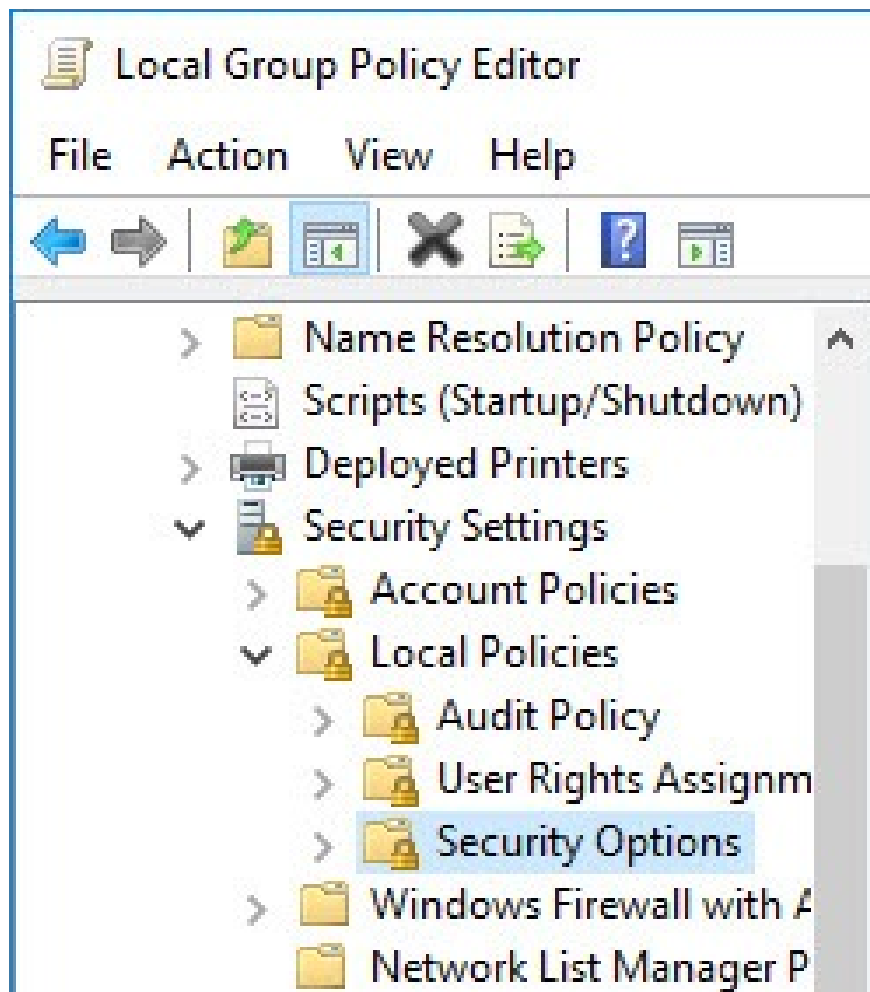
Local Group Policy Editor

File Action View Help

Name Resolution Policy
Scripts (Startup/Shutdown)
Deployed Printers
Security Settings
Account Policies
Local Policies
Audit Policy
User Rights Assignm
Security Options
Windows Firewall with A
Network List Manager P